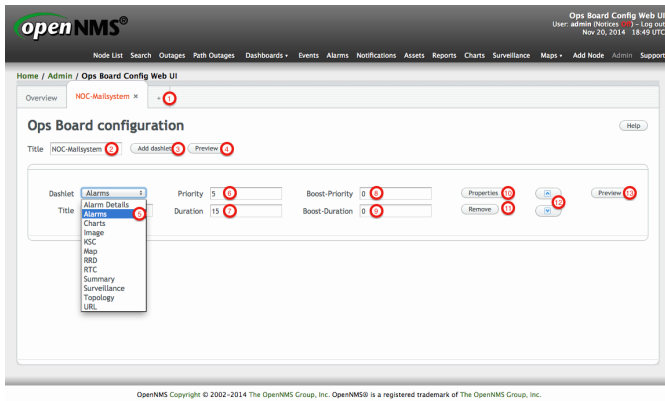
openNMS®

Ops Board Config Web UI
User: admin (Notices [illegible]) – Log out
Nov 20, 2014 18:49 UTC

Node List Search Outages Path Outages Dashboards ▾ Events Alarms Notifications Assets Reports Charts Surveillance Maps ▾ Add Node Admin Support

Home / Admin / Ops Board Config Web UI

Overview NOC-Mailsystem × + 1

Ops Board configuration

Help

Title NOC-Mailsystem 2 Add dashlet 3 Preview 4

Dashlet Alarms
Alarm Details
Alarms 5
Charts
Image
KSC
Map
RRD
RTC
Summary
Surveillance
Topology
URL

Title

Priority 5 6
Duration 15 7

Boost-Priority 0 8
Boost-Duration 0 9

Properties 10
Remove 11

12

Preview 13

OpenNMS Copyright © 2002–2014 The OpenNMS Group, Inc. OpenNMS® is a registered trademark of The OpenNMS Group, Inc.